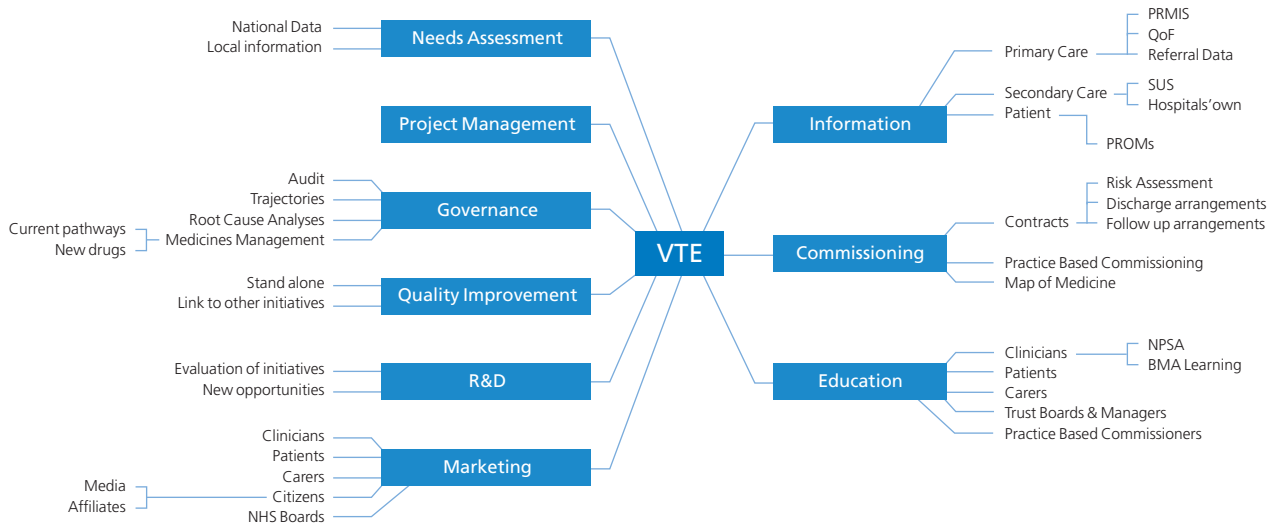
VTE

Needs Assessment
National Data
Local information

Project Management

Governance
Audit
Trajectories
Root Cause Analyses
Medicines Management
Current pathways
New drugs

Quality Improvement
Stand alone
Link to other initiatives

R&D
Evaluation of initiatives
New opportunities

Marketing
Clinicians
Patients
Carers
Citizens
NHS Boards
Media
Affiliates

Information
Primary Care
PRMIS
QoF
Referral Data
Secondary Care
SUS
Hospitals'own
Patient
PROMs

Commissioning
Contracts
Risk Assessment
Discharge arrangements
Follow up arrangements
Practice Based Commissioning
Map of Medicine

Education
Clinicians
NPSA
BMA Learning
Patients
Carers
Trust Boards & Managers
Practice Based Commissioners